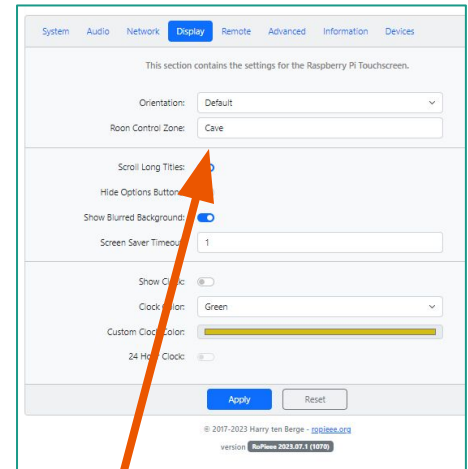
System Audio Network Display Remote Advanced Information Devices

This section contains the settings for the Raspberry Pi Touchscreen.

Orientation: Default

Roon Control Zone: Cave

Scroll Long Titles:

Hide Options Button

Show Blurred Background:

Screen Saver Timeout 1

Show C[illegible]k:

Clock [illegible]lor: Green

Custom Clock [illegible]olor:

24 Ho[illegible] Clock:

Apply Reset

© 2017-2023 Harry ten Berge - ropieee.org

version RoPieee 2023.07.1 (1070)